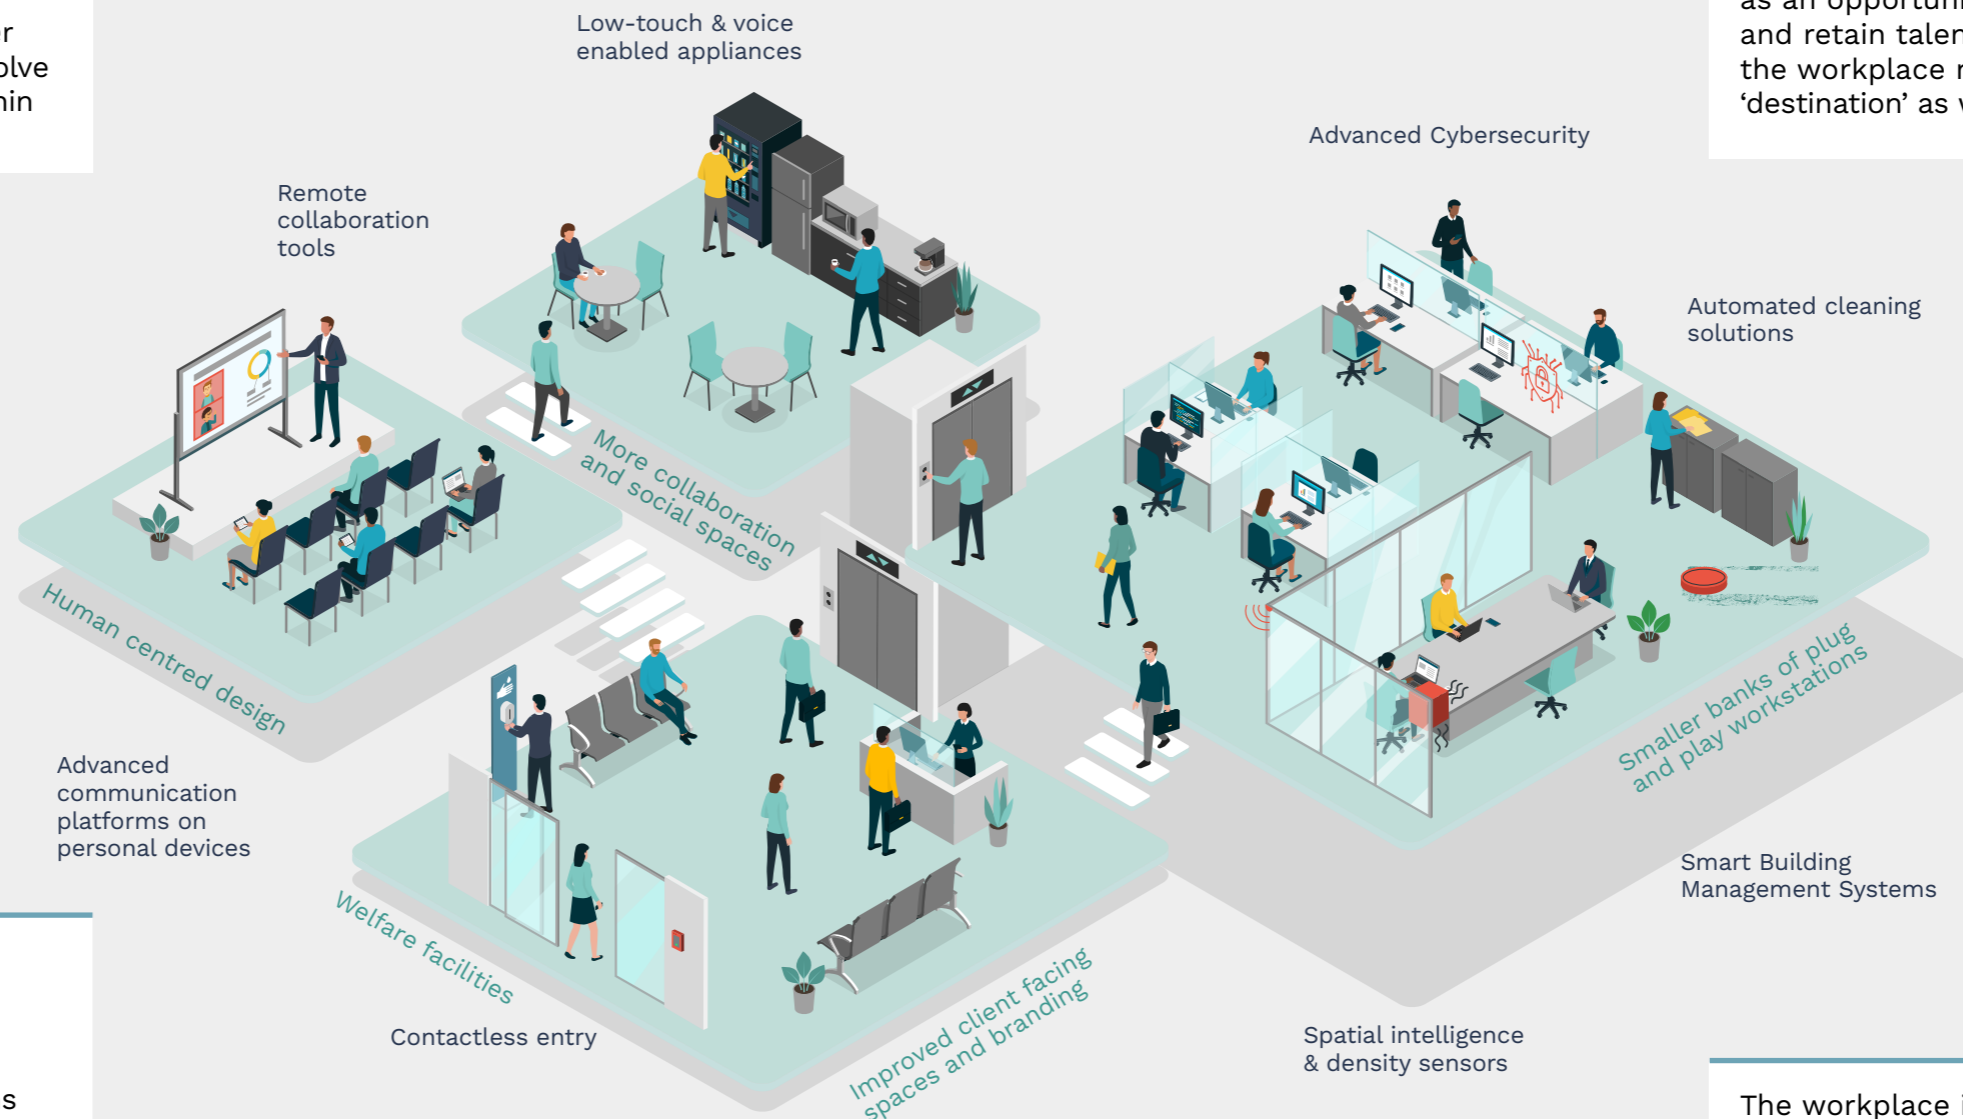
r
olve
hin

as an opportun
and retain talen
the workplace r
'destination' as

Low-touch & voice enabled appliances

Remote collaboration tools

Advanced Cybersecurity

Automated cleaning solutions

More collaboration and social spaces

Human centred design

Smaller banks of plug and play workstations

Advanced communication platforms on personal devices

Smart Building Management Systems

Welfare facilities

Contactless entry

Improved client facing spaces and branding

Spatial intelligence & density sensors

s

The workplace